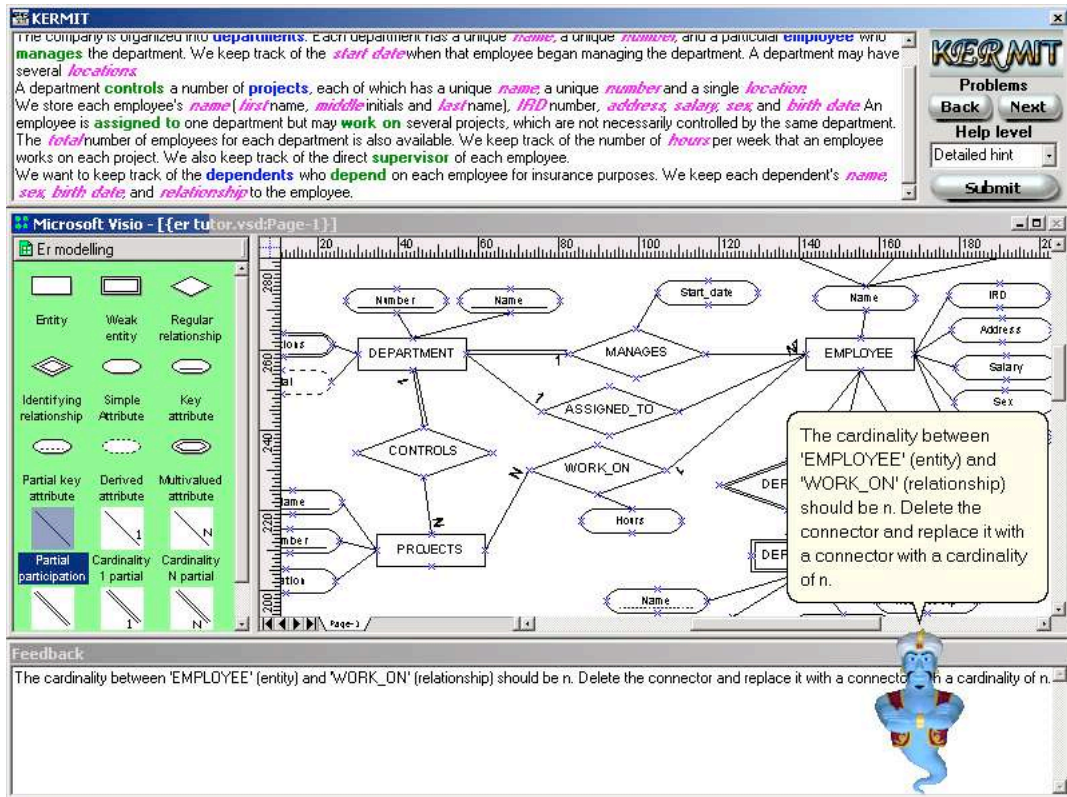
KERMIT

The company is organized into departments. Each department has a unique name, a unique number, and a particular employee who manages the department. We keep track of the start date when that employee began managing the department. A department may have several locations.
A department controls a number of projects, each of which has a unique name, a unique number and a single location.
We store each employee's name (first name, middle initials and last name), IRD number, address, salary, sex, and birth date. An employee is assigned to one department but may work on several projects, which are not necessarily controlled by the same department. The total number of employees for each department is also available. We keep track of the number of hours per week that an employee works on each project. We also keep track of the direct supervisor of each employee.
We want to keep track of the dependents who depend on each employee for insurance purposes. We keep each dependent's name, sex, birth date, and relationship to the employee.

KERMIT
Problems
Back Next
Help level
Detailed hint
Submit

Microsoft Visio - [{er tutor.vsd:Page-1}]

Er modelling

Entity
Weak entity
Regular relationship
Identifying relationship
Simple Attribute
Key attribute
Partial key attribute
Derived attribute
Multivalued attribute
Partial participation
Cardinality 1 partial
Cardinality N partial
1
N
1
N

20 40 60 80 100 120 140 160 180
280 260 240 220 200

Number
Name
Start_date
Name
IRD
Address
Salary
Sex
DEPARTMENT
MANAGES
EMPLOYEE
ASSIGNED_TO
CONTROLS
WORK_ON
Hours
PROJECTS
Name
DEP
DEP
1
1
N
1
N
N
1
tions
al
ame
mber
ation
Page-1

The cardinality between 'EMPLOYEE' (entity) and 'WORK_ON' (relationship) should be n. Delete the connector and replace it with a connector with a cardinality of n.

Feedback
The cardinality between 'EMPLOYEE' (entity) and 'WORK_ON' (relationship) should be n. Delete the connector and replace it with a connecto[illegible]h a cardinality of n.